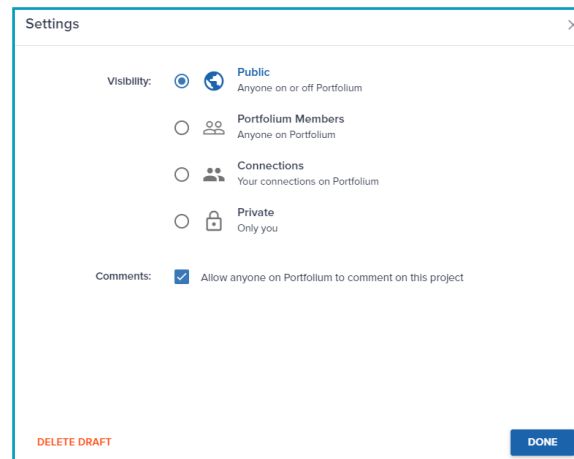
Settings

Visibility:

Public
Anyone on or off Portfolium

Portfolium Members
Anyone on Portfolium

Connections
Your connections on Portfolium

Private
Only you

Comments:

Allow anyone on Portfolium to comment on this project

DELETE DRAFT

DONE